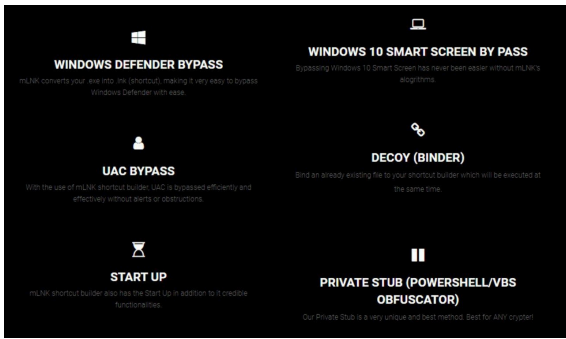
WINDOWS DEFENDER BYPASS

mLNK converts your .exe into .lnk (shortcut), making it very easy to bypass Windows Defender with ease.

WINDOWS 10 SMART SCREEN BY PASS

Bypassing Windows 10 Smart Screen has never been easier without mLNK's alogrithms.

UAC BYPASS

With the use of mLNK shortcut builder, UAC is bypassed efficiently and effectively without alerts or obstructions.

DECOY (BINDER)

Bind an already existing file to your shortcut builder which will be executed at the same time.

START UP

mLNK shortcut builder also has the Start Up in addition to it credible functionalities.

PRIVATE STUB (POWERSHELL/VBS OBFUSCATOR)

Our Private Stub is a very unique and best method. Best for ANY crypter!